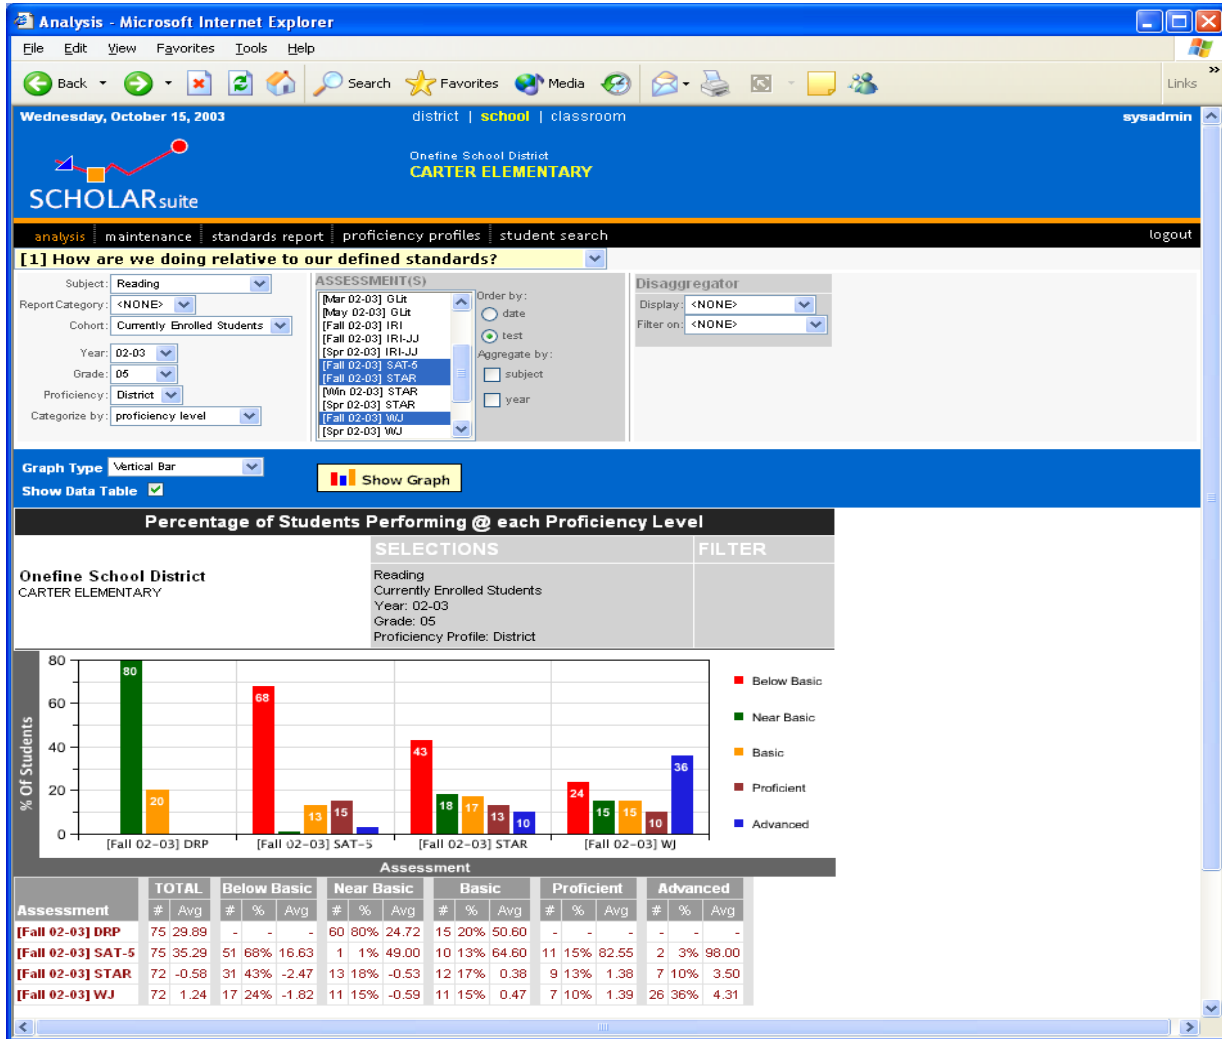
Analysis - Microsoft Internet Explorer

File Edit View Favorites Tools Help

Back Search Favorites Media Links

Wednesday, October 15, 2003 district | school | classroom sysadmin

Onefine School District
CARTER ELEMENTARY

SCHOLARsuite

analysis | maintenance | standards report | proficiency profiles | student search logout

[1] How are we doing relative to our defined standards?

Subject: Reading
Report Category: <NONE>
Cohort: Currently Enrolled Students
Year: 02-03
Grade: 05
Proficiency: District
Categorize by: proficiency level

ASSESSMENT(S)
[Mar 02-03] GLit
[May 02-03] GLit
[Fall 02-03] IRI
[Fall 02-03] IRI-JJ
[Spr 02-03] IRI-JJ
[Fall 02-03] SAT-5
[Fall 02-03] STAR
[Win 02-03] STAR
[Spr 02-03] STAR
[Fall 02-03] WJ
[Spr 02-03] WJ

Order by:
date
test
Aggregate by:
subject
year

Disaggregator
Display: <NONE>
Filter on: <NONE>

Graph Type Vertical Bar
Show Data Table
Show Graph

Percentage of Students Performing @ each Proficiency Level

Onefine School District
CARTER ELEMENTARY

SELECTIONS
Reading
Currently Enrolled Students
Year: 02-03
Grade: 05
Proficiency Profile: District

FILTER

% Of Students
80 60 40 20 0
80 20
68 1 13 15 3
43 18 17 13 10
24 15 15 10 36
[Fall 02-03] DRP [Fall 02-03] SAT-5 [Fall 02-03] STAR [Fall 02-03] WJ
Assessment

Below Basic
Near Basic
Basic
Proficient
Advanced

| Assessment | TOTAL # | Avg | Below Basic # | % | Avg | Near Basic # | % | Avg | Basic # | % | Avg | Proficient # | % | Avg | Advanced # | % | Avg |
|---|---|---|---|---|---|---|---|---|---|---|---|---|---|---|---|---|---|
| [Fall 02-03] DRP | 75 | 29.89 | - | - | - | 60 | 80% | 24.72 | 15 | 20% | 50.60 | - | - | - | - | - | - |
| [Fall 02-03] SAT-5 | 75 | 35.29 | 51 | 68% | 16.63 | 1 | 1% | 49.00 | 10 | 13% | 64.60 | 11 | 15% | 82.55 | 2 | 3% | 98.00 |
| [Fall 02-03] STAR | 72 | -0.58 | 31 | 43% | -2.47 | 13 | 18% | -0.53 | 12 | 17% | 0.38 | 9 | 13% | 1.38 | 7 | 10% | 3.50 |
| [Fall 02-03] WJ | 72 | 1.24 | 17 | 24% | -1.82 | 11 | 15% | -0.59 | 11 | 15% | 0.47 | 7 | 10% | 1.39 | 26 | 36% | 4.31 |